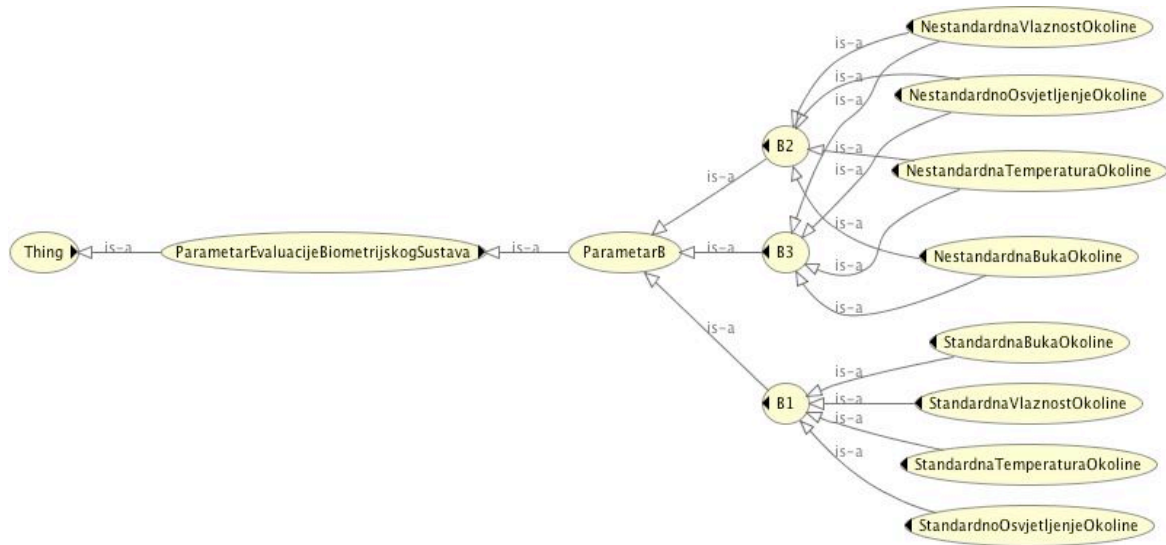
Thing
is-a
ParametarEvaluacijeBiometrijskogSustava
is-a
ParametarB
is-a
B2
is-a
B3
is-a
B1
is-a
NestandardnaVlaznostOkoline
is-a
is-a
NestandardnoOsvjetljenjeOkoline
is-a
is-a
is-a
NestandardnaTemperaturaOkoline
is-a
is-a
NestandardnaBukaOkoline
is-a
is-a
StandardnaBukaOkoline
is-a
StandardnaVlaznostOkoline
is-a
is-a
StandardnaTemperaturaOkoline
is-a
StandardnoOsvjetljenjeOkoline